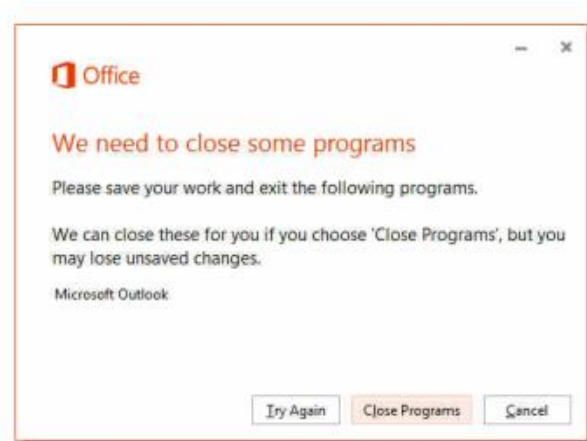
– ×

Office

We need to close some programs

Please save your work and exit the following programs.

We can close these for you if you choose 'Close Programs', but you may lose unsaved changes.

Microsoft Outlook

Try Again | Close Programs | Cancel